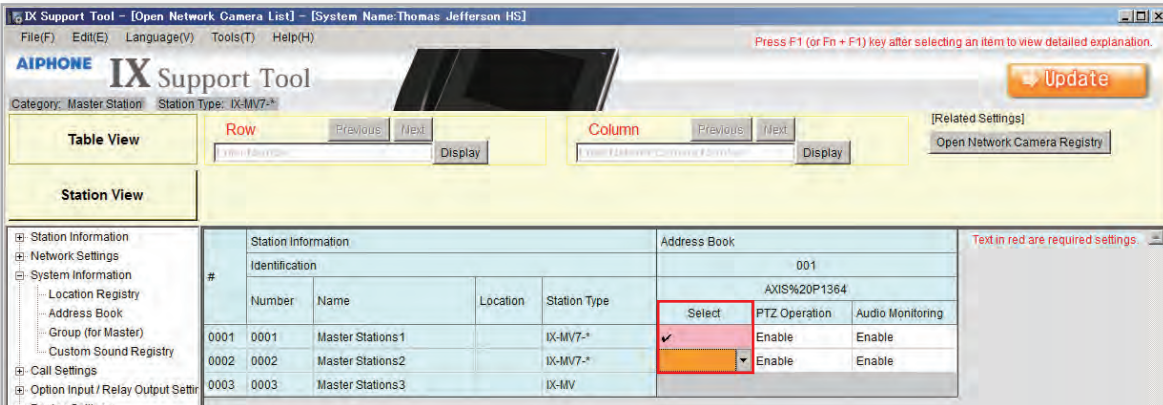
IX Support Tool - [Open Network Camera List] - [System Name:Thomas Jefferson HS]

File(F) Edit(E) Language(V) Tools(T) Help(H)

Press F1 (or Fn + F1) key after selecting an item to view detailed explanation.

AIPHONE IX Support Tool

Update

Category: Master Station Station Type: IX-MV7-*

Table View

Station View

Row Previous Next

Enter Number Display

Column Previous Next

Enter Network Camera Number Display

[Related Settings]

Open Network Camera Registry

Station Information
Network Settings
System Information
Location Registry
Address Book
Group (for Master)
Custom Sound Registry
Call Settings
Option Input / Relay Output Settir

| # | Station Information | | | | Address Book | | |
|---|---|---|---|---|---|---|---|
| | Identification | | | | 001 | | |
| | | | | | AXIS%20P1364 | | |
| | Number | Name | Location | Station Type | Select | PTZ Operation | Audio Monitoring |
| 0001 | 0001 | Master Stations1 | | IX-MV7-* | ✔ | Enable | Enable |
| 0002 | 0002 | Master Stations2 | | IX-MV7-* | | Enable | Enable |
| 0003 | 0003 | Master Stations3 | | IX-MV | | | |

Text in red are required settings.